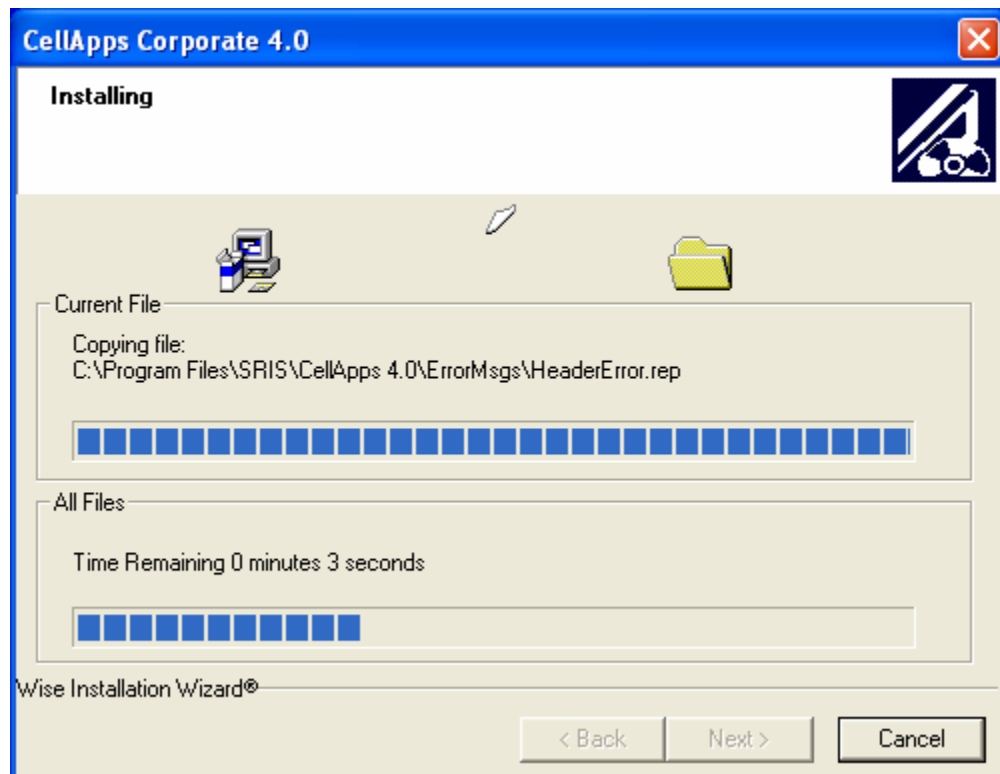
CellApps Corporate 4.0

Installing

Current File

Copying file:
C:\Program Files\SRIS\CellApps 4.0\ErrorMsgs\HeaderError.rep

All Files

Time Remaining 0 minutes 3 seconds

Wise Installation Wizard®

< Back

Next >

Cancel